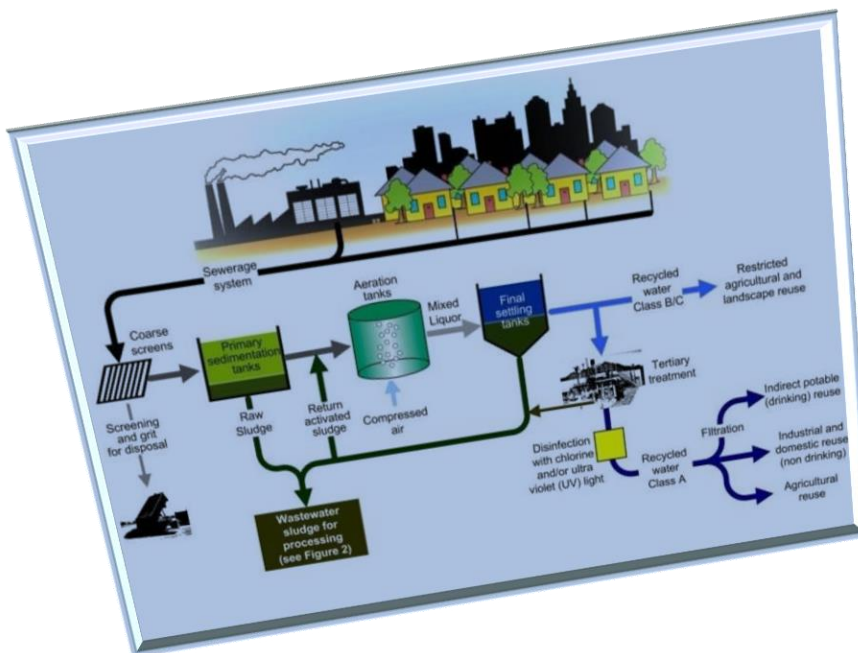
Sewerage system

Coarse screens

Primary sedimentation tanks

Aeration tanks

Mixed Liquor

Final settling tanks

Recycled water Class B/C

Restricted agricultural and landscape reuse

Tertiary treatment

Screening and grit for disposal

Raw Sludge

Return activated sludge

Compressed air

Disinfection with chlorine and/or ultra violet (UV) light

Recycled water Class A

Filtration

Indirect potable (drinking) reuse

Industrial and domestic reuse (non drinking)

Agricultural reuse

Wastewater sludge for processing (see Figure 2)